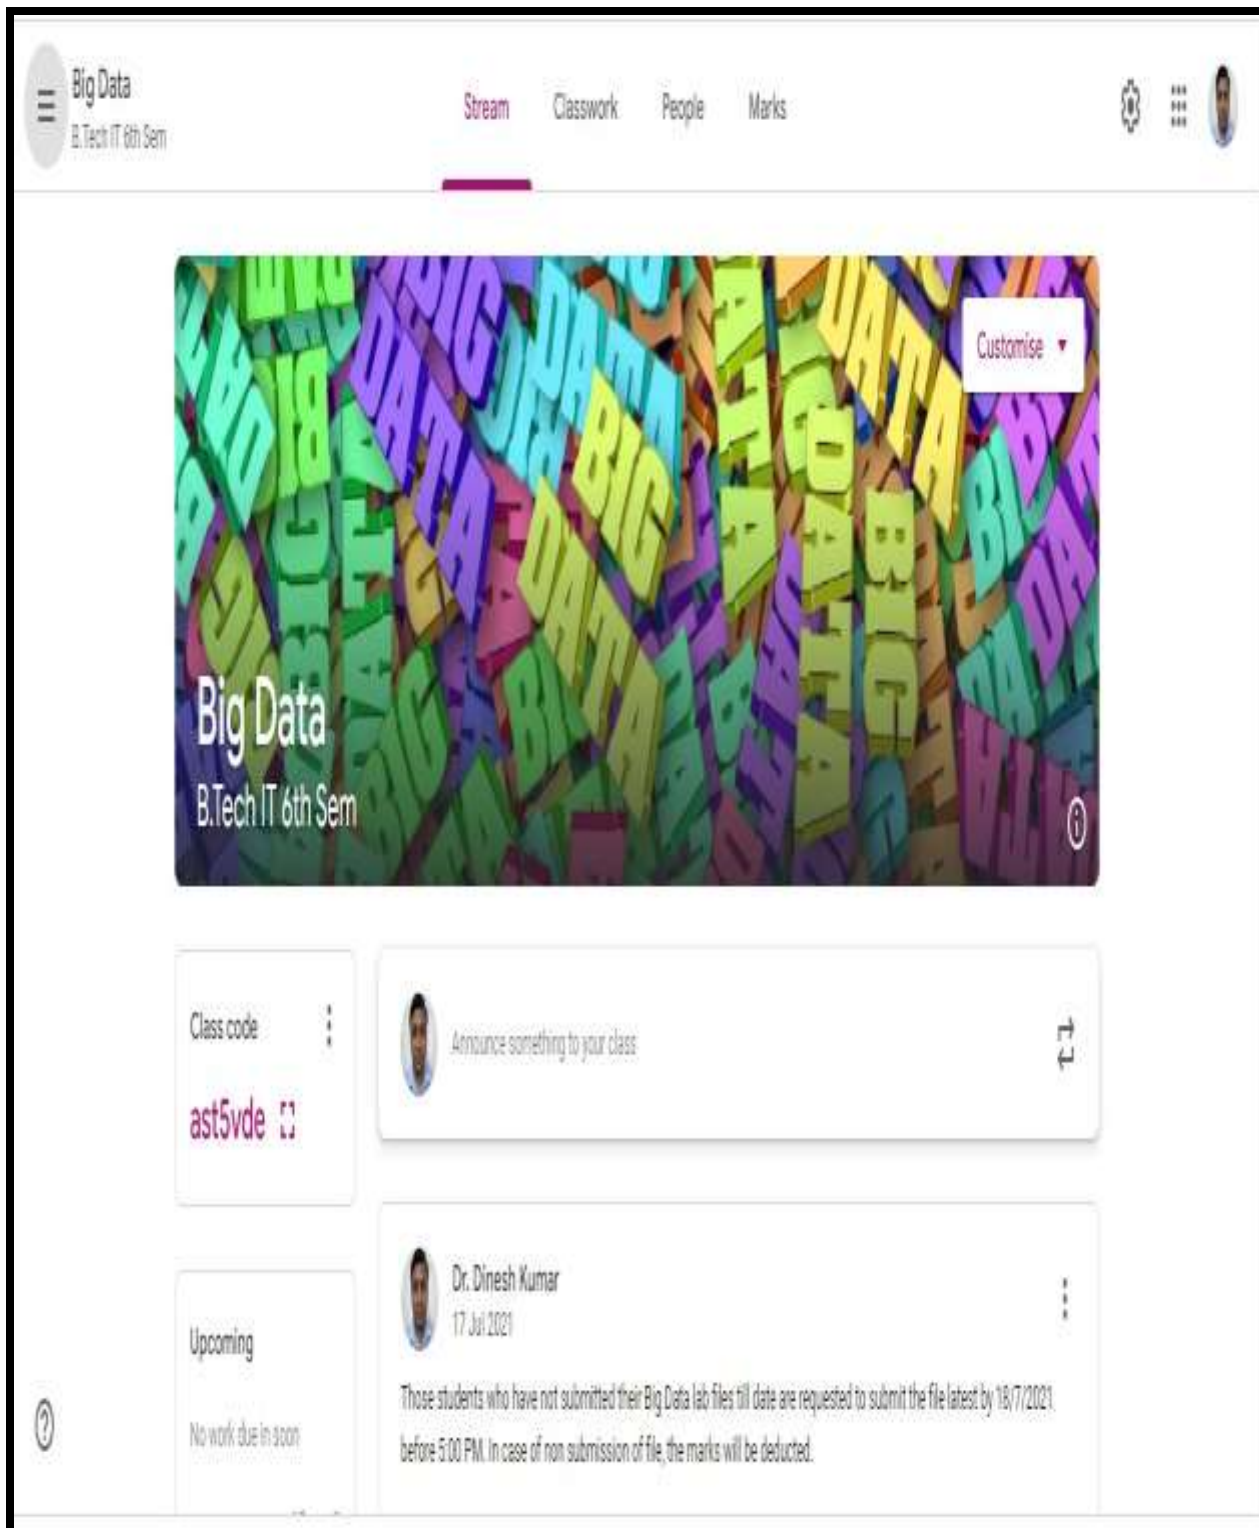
Big Data
B.Tech IT 6th Sem

Stream Classwork People Marks

Customise

Big Data
B.Tech IT 6th Sem

Class code
ast5vde

Announce something to your class

Upcoming

No work due in soon

Dr. Dinesh Kumar
17 Jul 2021

Those students who have not submitted their Big Data lab files till date are requested to submit the file latest by 18/7/2021 before 5:00 PM. In case of non submission of file, the marks will be deducted.